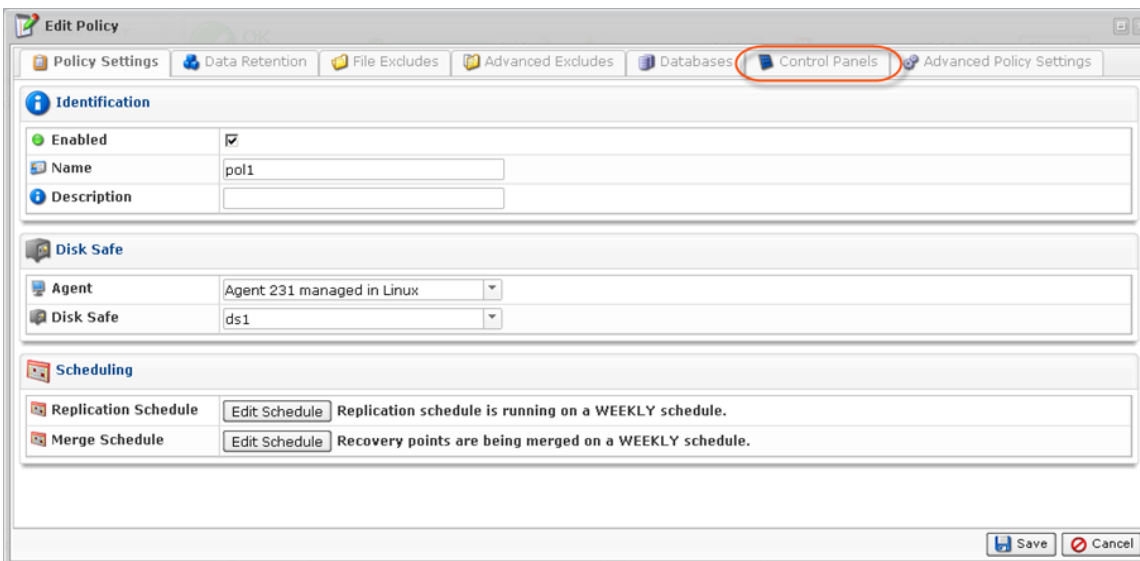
Edit Policy

Policy Settings | Data Retention | File Excludes | Advanced Excludes | Databases | Control Panels | Advanced Policy Settings

Identification

| | |
|---|---|
| Enabled | ☑ |
| Name | pol1 |
| Description | |

Disk Safe

| | |
|---|---|
| Agent | Agent 231 managed in Linux |
| Disk Safe | ds1 |

Scheduling

| | |
|---|---|
| Replication Schedule | Edit Schedule Replication schedule is running on a WEEKLY schedule. |
| Merge Schedule | Edit Schedule Recovery points are being merged on a WEEKLY schedule. |

Save Cancel